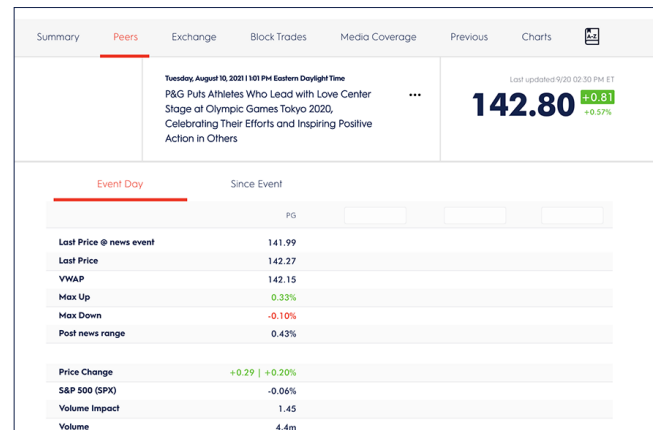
Summary Peers Exchange Block Trades Media Coverage Previous Charts A-Z

Tuesday, August 10, 2021 | 1:01 PM Eastern Daylight Time

P&G Puts Athletes Who Lead with Love Center Stage at Olympic Games Tokyo 2020, Celebrating Their Efforts and Inspiring Positive Action in Others

...

Last updated 9/20 02:30 PM ET

142.80 +0.81 +0.57%

Event Day Since Event

| | PG | | | |
|---|---|---|---|---|
| Last Price @ news event | 141.99 | | | |
| Last Price | 142.27 | | | |
| VWAP | 142.15 | | | |
| Max Up | 0.33% | | | |
| Max Down | -0.10% | | | |
| Post news range | 0.43% | | | |
| | | | | |
| Price Change | +0.29 \| +0.20% | | | |
| S&P 500 (SPX) | -0.06% | | | |
| Volume Impact | 1.45 | | | |
| Volume | 4.4m | | | |